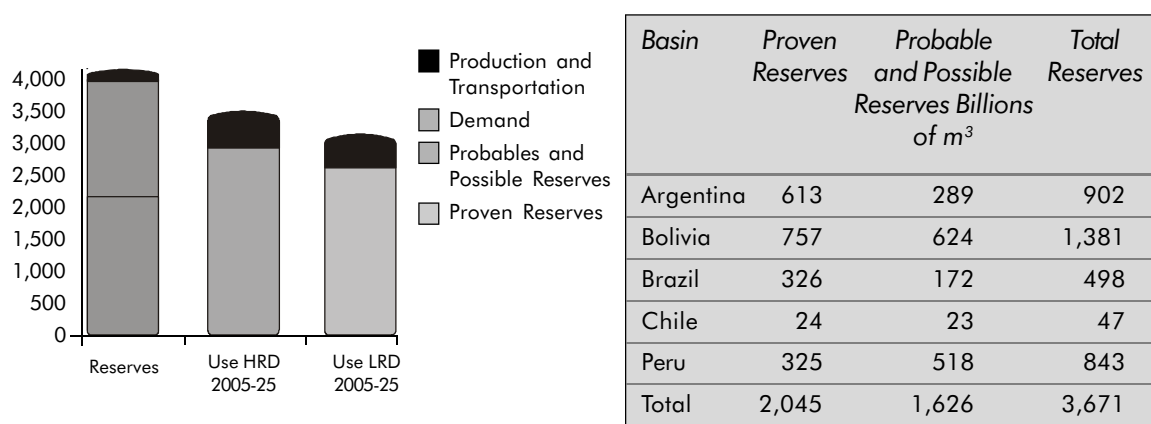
4,000
3,500
3,000
2,500
2,000
1,500
1,000
500
0

Reserves
Use HRD 2005-25
Use LRD 2005-25

Production and Transportation
Demand
Probables and Possible Reserves
Proven Reserves

| Basin | Proven Reserves | Probable and Possible Reserves Billions of $m^3$ | Total Reserves |
|---|---|---|---|
| Argentina | 613 | 289 | 902 |
| Bolivia | 757 | 624 | 1,381 |
| Brazil | 326 | 172 | 498 |
| Chile | 24 | 23 | 47 |
| Peru | 325 | 518 | 843 |
| Total | 2,045 | 1,626 | 3,671 |